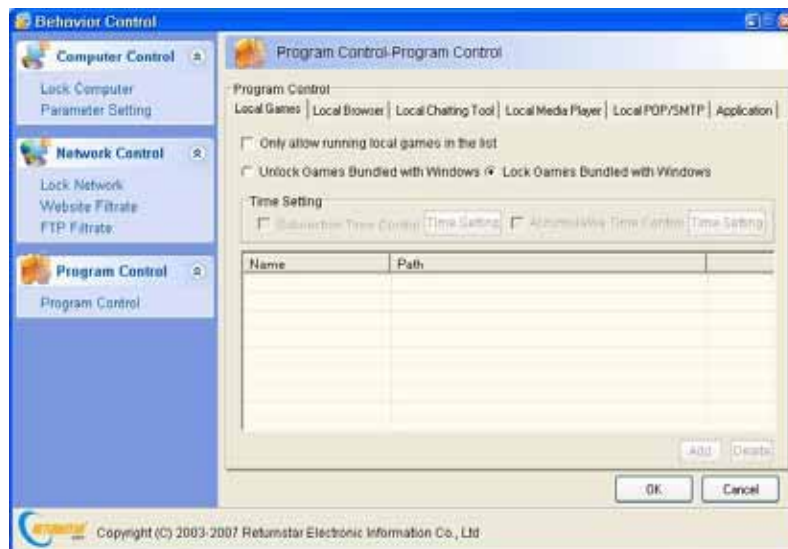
Behavior Control

Computer Control

Lock Computer
Parameter Setting

Network Control

Lock Network
Website Filtrate
FTP Filtrate

Program Control

Program Control

Program Control-Program Control

Program Control

Local Games | Local Browser | Local Chatting Tool | Local Media Player | Local POP/SMTP | Application

Only allow running local games in the list

Unlock Games Bundled with Windows  Lock Games Bundled with Windows

Time Setting

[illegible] Time Setting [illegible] Time Setting

| Name | Path |
|---|---|
| | |

Add Delete

OK Cancel

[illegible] Copyright (C) 2003-2007 Returnstar Electronic Information Co., Ltd